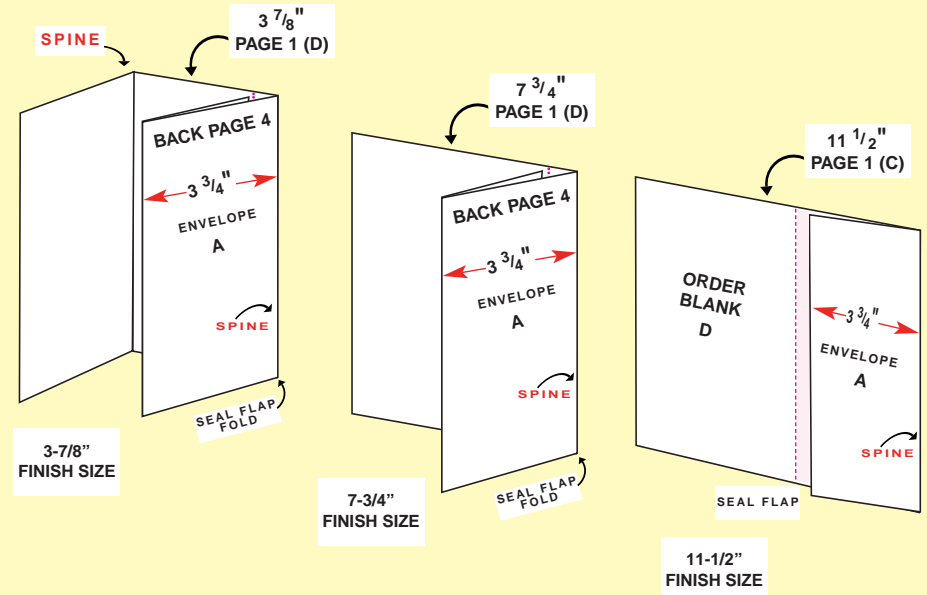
SPINE

$3\ ^7/_8$"
PAGE 1 (D)

BACK PAGE 4

$3\ ^3/_4$"

ENVELOPE
A

SPINE

SEAL FLAP
FOLD

3-7/8"
FINISH SIZE

$7\ ^3/_4$"
PAGE 1 (D)

BACK PAGE 4

$3\ ^3/_4$"

ENVELOPE
A

SPINE

SEAL FLAP
FOLD

7-3/4"
FINISH SIZE

$11\ ^1/_2$"
PAGE 1 (C)

ORDER
BLANK
D

$3\ ^3/_4$"

ENVELOPE
A

SPINE

SEAL FLAP

11-1/2"
FINISH SIZE